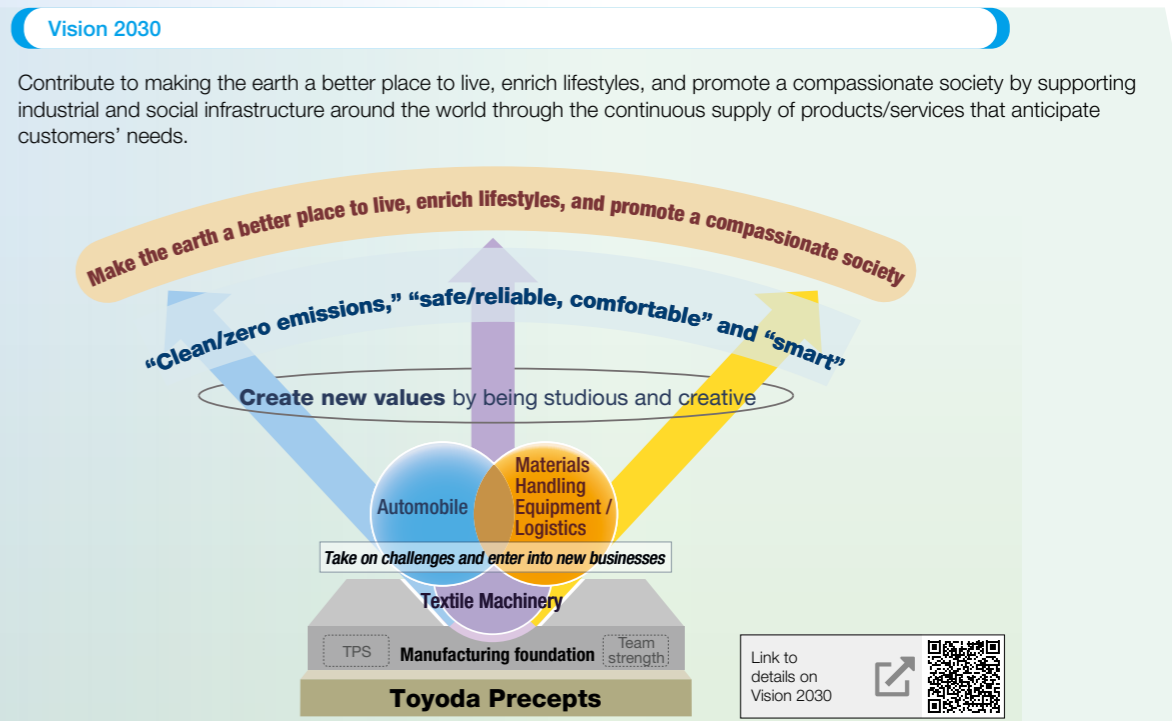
Vision 2030

Contribute to making the earth a better place to live, enrich lifestyles, and promote a compassionate society by supporting industrial and social infrastructure around the world through the continuous supply of products/services that anticipate customers' needs.

Make the earth a better place to live, enrich lifestyles, and promote a compassionate society

"Clean/zero emissions," "safe/reliable, comfortable" and "smart"

Create new values by being studious and creative

Automobile

Materials Handling Equipment / Logistics

Take on challenges and enter into new businesses

Textile Machinery

TPS

Manufacturing foundation

Team strength

Toyoda Precepts

Link to details on Vision 2030